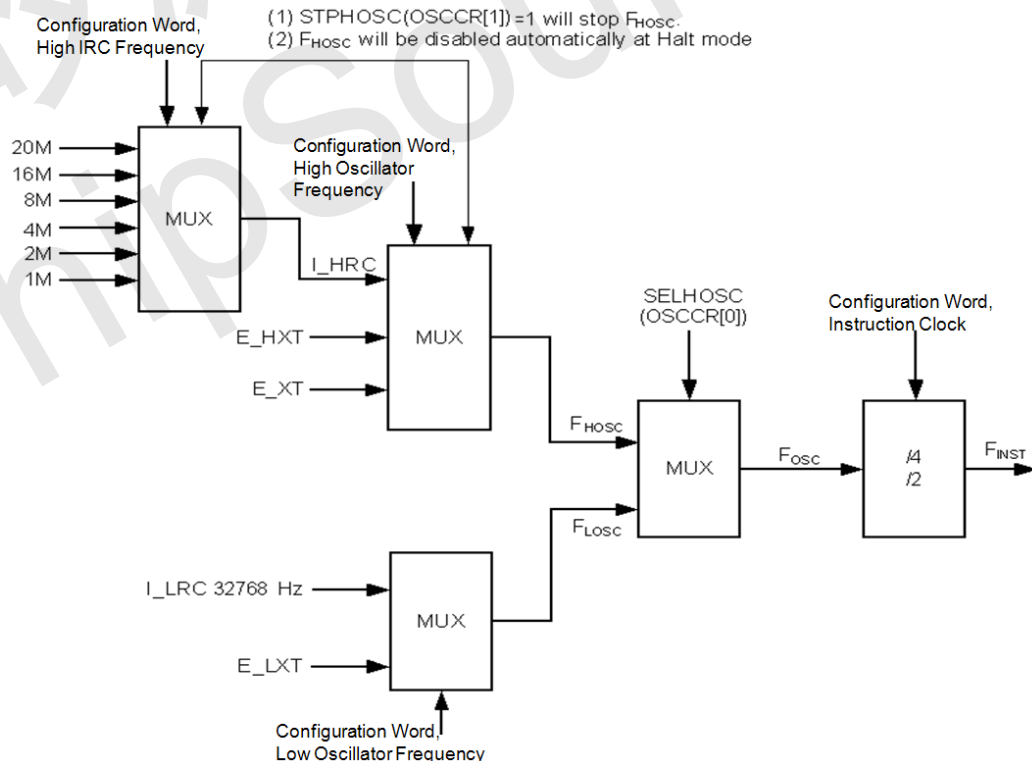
Configuration Word, High IRC Frequency

(1) STPHOSC(OSCCR[1]) =1 will stop $F_{HOSC}$.
(2) $F_{HOSC}$ will be disabled automatically at Halt mode

20M
16M
8M
4M
2M
1M

MUX

Configuration Word, High Oscillator Frequency

I_HRC

E_HXT

E_XT

MUX

SELHOSC (OSCCR[0])

Configuration Word, Instruction Clock

$F_{HOSC}$

MUX

$F_{OSC}$

/4
/2

$F_{INST}$

$F_{LOSC}$

I_LRC 32768 Hz

E_LXT

MUX

Configuration Word, Low Oscillator Frequency